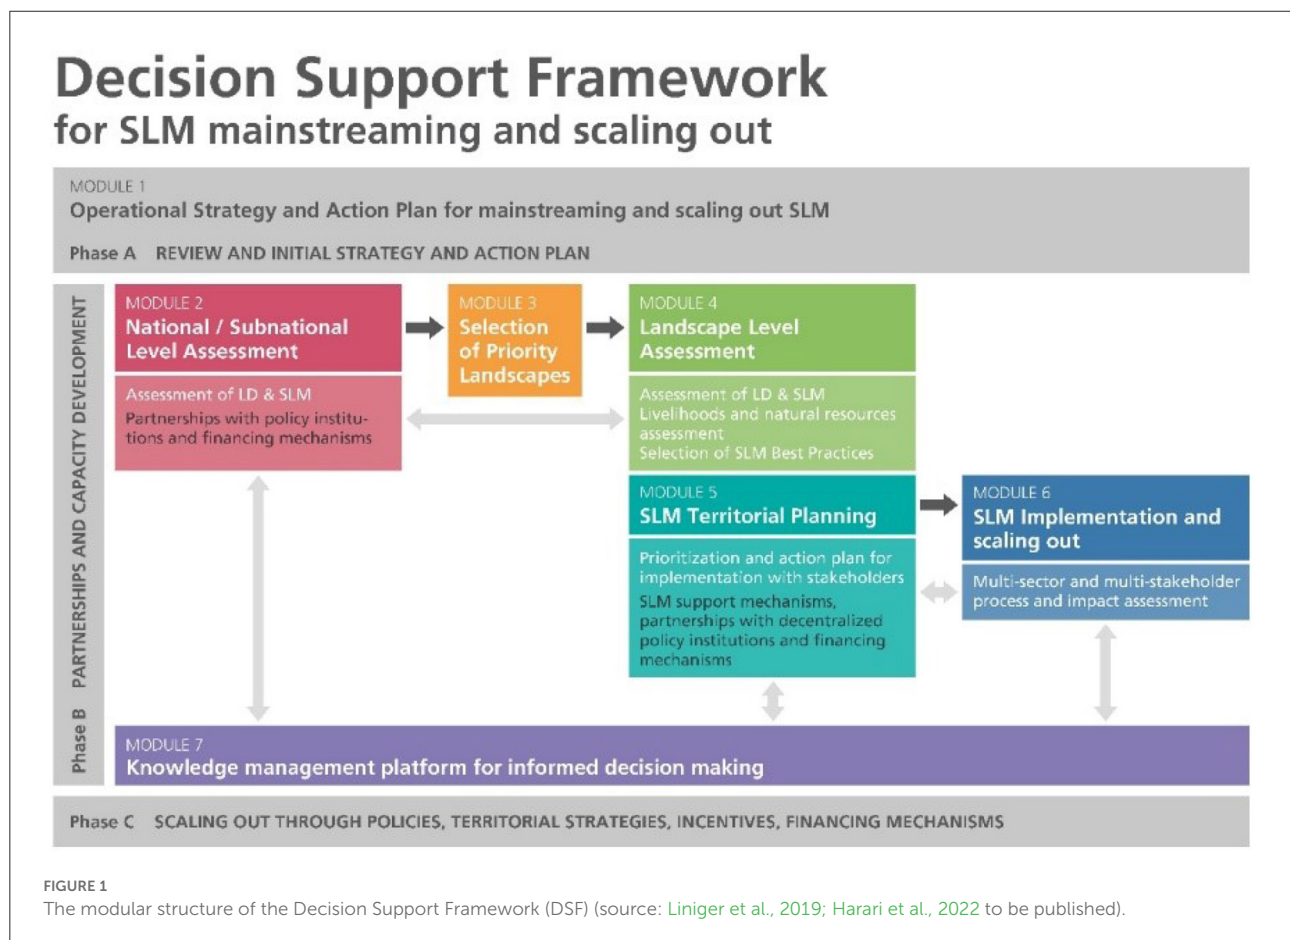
Decision Support Framework
for SLM mainstreaming and scaling out

MODULE 1
Operational Strategy and Action Plan for mainstreaming and scaling out SLM

Phase A REVIEW AND INITIAL STRATEGY AND ACTION PLAN

Phase B PARTNERSHIPS AND CAPACITY DEVELOPMENT

MODULE 2
National / Subnational Level Assessment

Assessment of LD & SLM
Partnerships with policy institutions and financing mechanisms

MODULE 3
Selection of Priority Landscapes

MODULE 4
Landscape Level Assessment

Assessment of LD & SLM
Livelihoods and natural resources assessment
Selection of SLM Best Practices

MODULE 5
SLM Territorial Planning

Prioritization and action plan for implementation with stakeholders
SLM support mechanisms, partnerships with decentralized policy institutions and financing mechanisms

MODULE 6
SLM Implementation and scaling out

Multi-sector and multi-stakeholder process and impact assessment

MODULE 7
Knowledge management platform for informed decision making

Phase C SCALING OUT THROUGH POLICIES, TERRITORIAL STRATEGIES, INCENTIVES, FINANCING MECHANISMS

FIGURE 1
The modular structure of the Decision Support Framework (DSF) (source: Liniger et al., 2019; Harari et al., 2022 to be published).